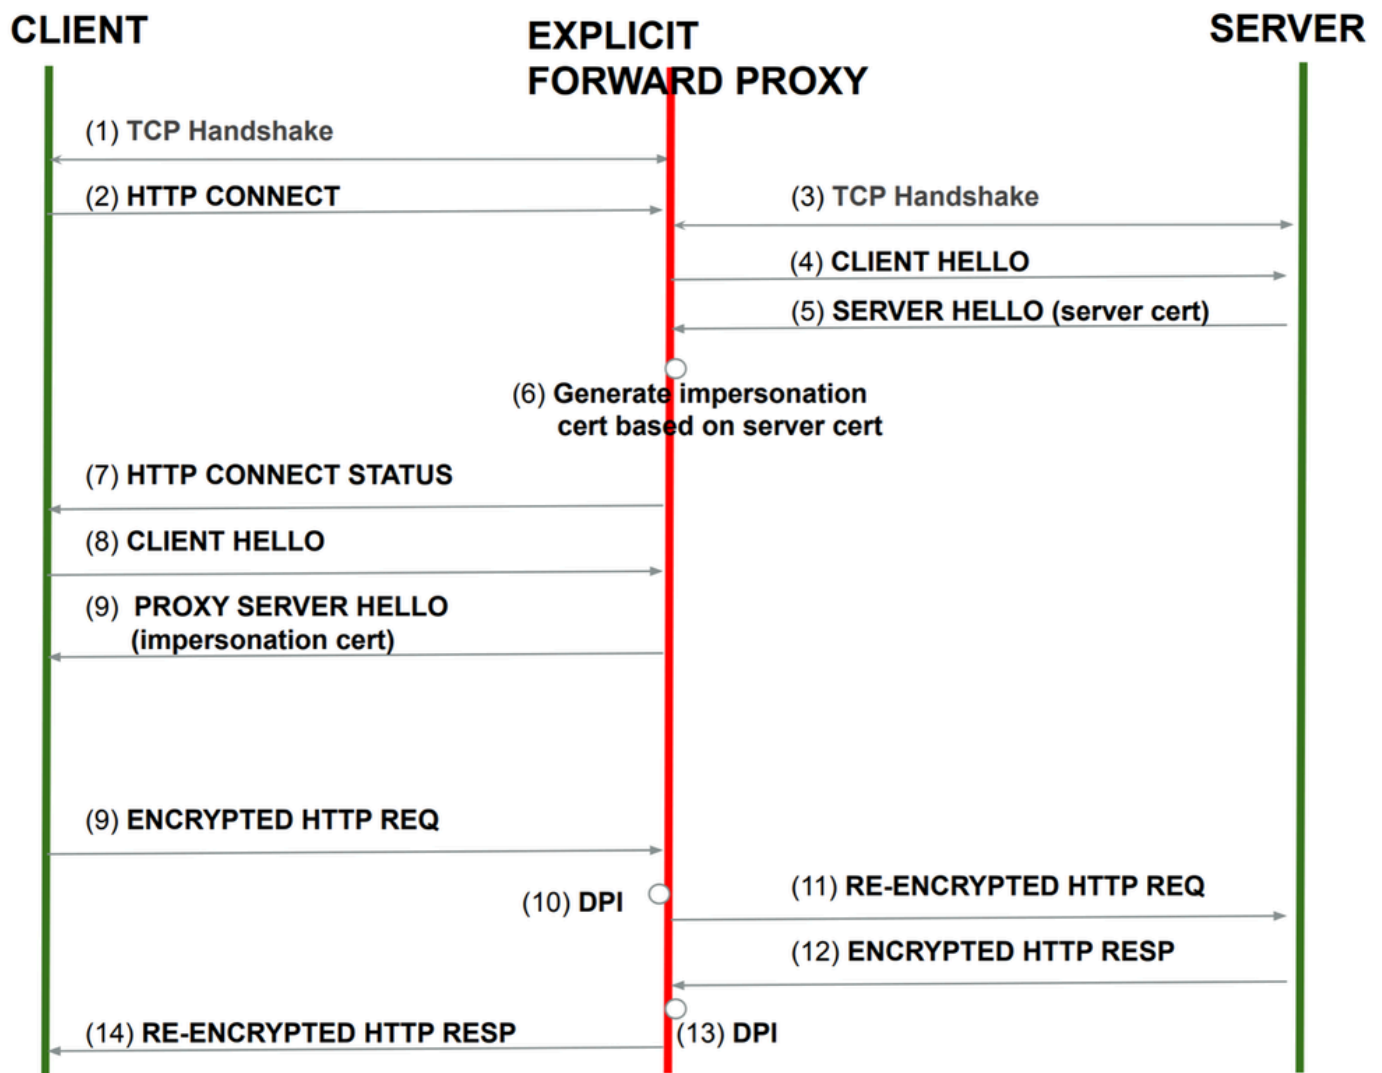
CLIENT

EXPLICIT FORWARD PROXY

SERVER

(1) TCP Handshake

(2) HTTP CONNECT

(3) TCP Handshake

(4) CLIENT HELLO

(5) SERVER HELLO (server cert)

(6) Generate impersonation cert based on server cert

(7) HTTP CONNECT STATUS

(8) CLIENT HELLO

(9) PROXY SERVER HELLO (impersonation cert)

(9) ENCRYPTED HTTP REQ

(10) DPI

(11) RE-ENCRYPTED HTTP REQ

(12) ENCRYPTED HTTP RESP

(14) RE-ENCRYPTED HTTP RESP

(13) DPI